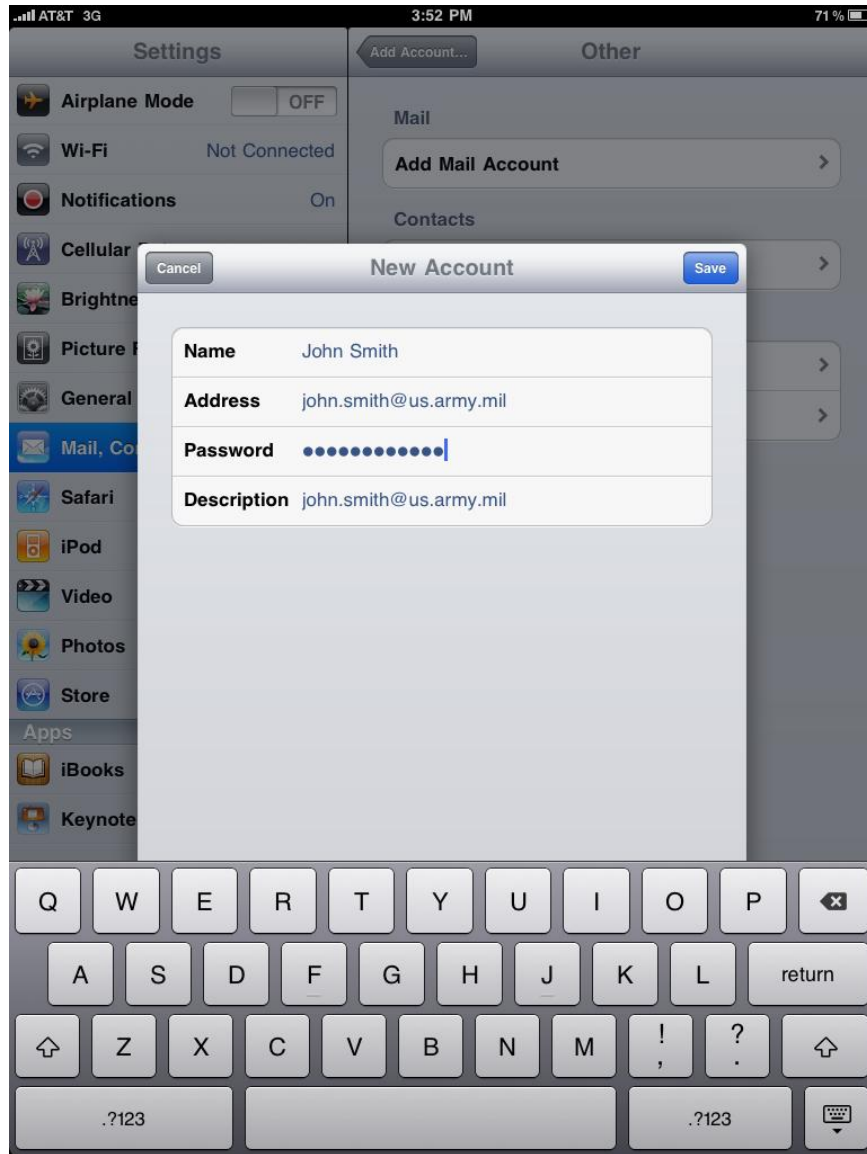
AT&T 3G
3:52 PM
71 %

Settings
Airplane Mode OFF
Wi-Fi Not Connected
Notifications On
Cellular
Brightne
Picture F
General
Mail, Co
Safari
iPod
Video
Photos
Store
Apps
iBooks
Keynote

Add Account...
Other
Mail
Add Mail Account
Contacts

Cancel
New Account
Save

| Name | John Smith |
|---|---|
| Address | john.smith@us.army.mil |
| Password | •••••••••••• |
| Description | john.smith@us.army.mil |

Q W E R T Y U I O P
A S D F G H J K L return
Z X C V B N M ! , ? .
.?123 .?123